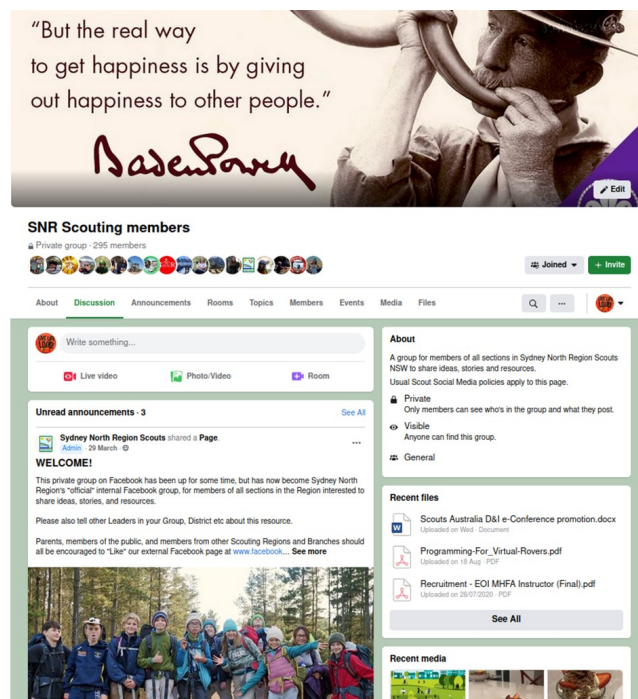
"But the real way to get happiness is by giving out happiness to other people."

BadenPowell

Edit

SNR Scouting members
Private group · 295 members

Joined
+ Invite

About
Discussion
Announcements
Rooms
Topics
Members
Events
Media
Files

Write something...
Live video
Photo/Video
Room

Unread announcements · 3
See All

Sydney North Region Scouts shared a Page.
Admin · 29 March ·

WELCOME!

This private group on Facebook has been up for some time, but has now become Sydney North Region's "official" internal Facebook group, for members of all sections in the Region interested to share ideas, stories, and resources.

Please also tell other Leaders in your Group, District etc about this resource.

Parents, members of the public, and members from other Scouting Regions and Branches should all be encouraged to "Like" our external Facebook page at www.facebook... See more

About
A group for members of all sections in Sydney North Region Scouts NSW to share ideas, stories and resources.
Usual Scout Social Media policies apply to this page.

Private
Only members can see who's in the group and what they post.

Visible
Anyone can find this group.

General

Recent files

Scouts Australia D&I e-Conference promotion.docx
Uploaded on Wed · Document

Programming-For_Virtual-Rovers.pdf
Uploaded on 18 Aug · PDF

Recruitment - EOI MHFA Instructor (Final).pdf
Uploaded on 28/07/2020 · PDF

See All

Recent media